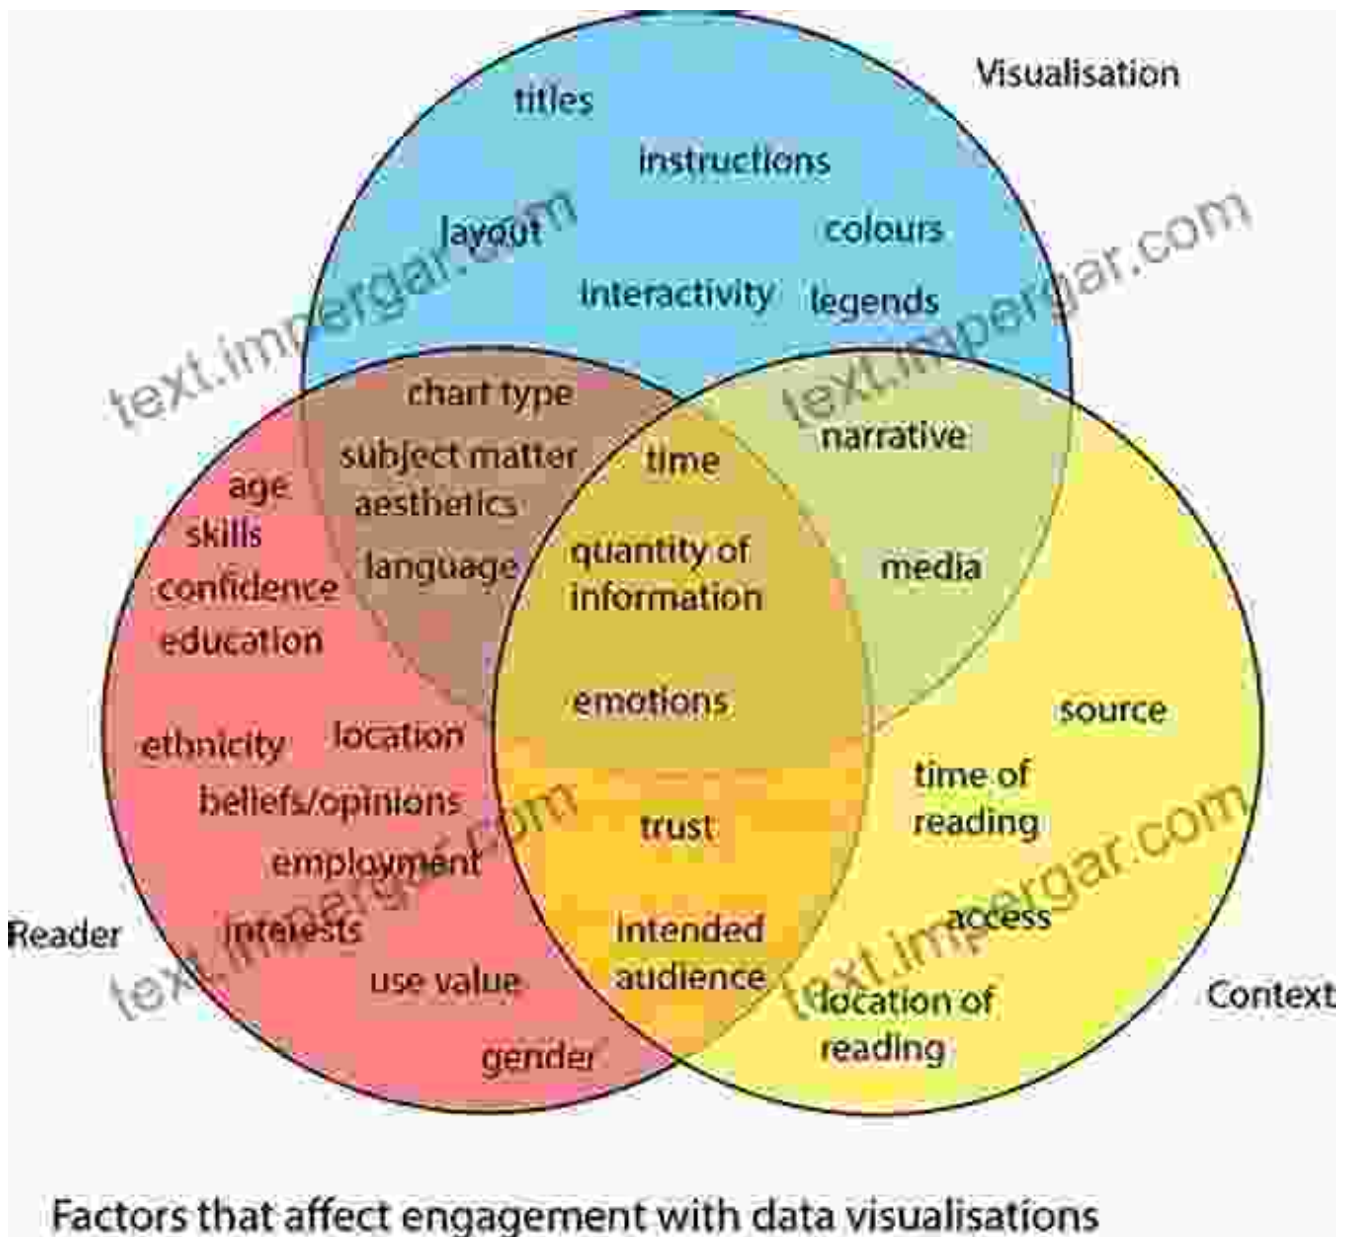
Visualisation

titles

instructions

layout

colours

interactivity

legends

chart type

subject matter

aesthetics

language

time

narrative

quantity of information

media

emotions

age

skills

confidence

education

ethnicity

location

beliefs/opinions

employment

interests

use value

gender

Reader

trust

intended audience

source

time of reading

access

location of reading

Context

text.impergar.com

text.impergar.com

text.impergar.com

text.impergar.com

Factors that affect engagement with data visualisations